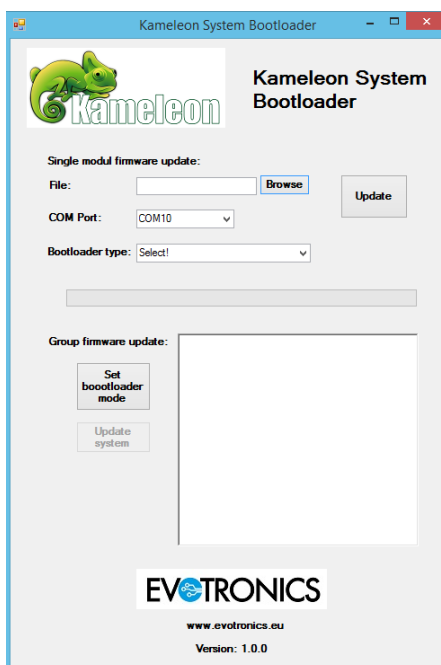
Kameleon System Bootloader

Kameleon

Kameleon System Bootloader

Single modul firmware update:

File:

Browse

Update

COM Port:

COM10

Bootloader type:

Select!

Group firmware update:

Set boootloader mode

Update system

EVOTRONICS

www.evotronics.eu

Version: 1.0.0